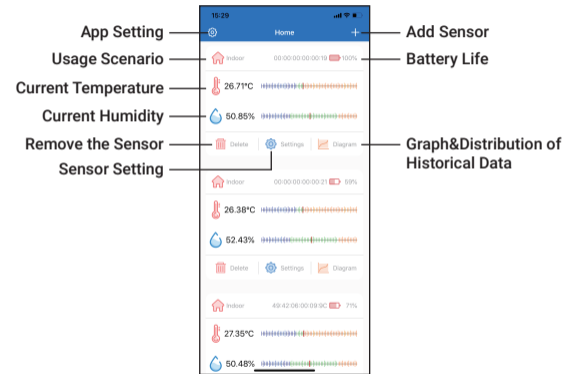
App Setting
Usage Scenario
Current Temperature
Current Humidity
Remove the Sensor
Sensor Setting

15:29
Home
Indoor
00:00:00:00:00:18
100%
26.71°C
50.85%
Delete
Settings
Diagram
Indoor
00:00:00:00:00:31
59%
26.38°C
52.43%
Delete
Settings
Diagram
Indoor
49:42:08:00:09:9C
71%
27.35°C
50.48%

Add Sensor
Battery Life
Graph&Distribution of Historical Data